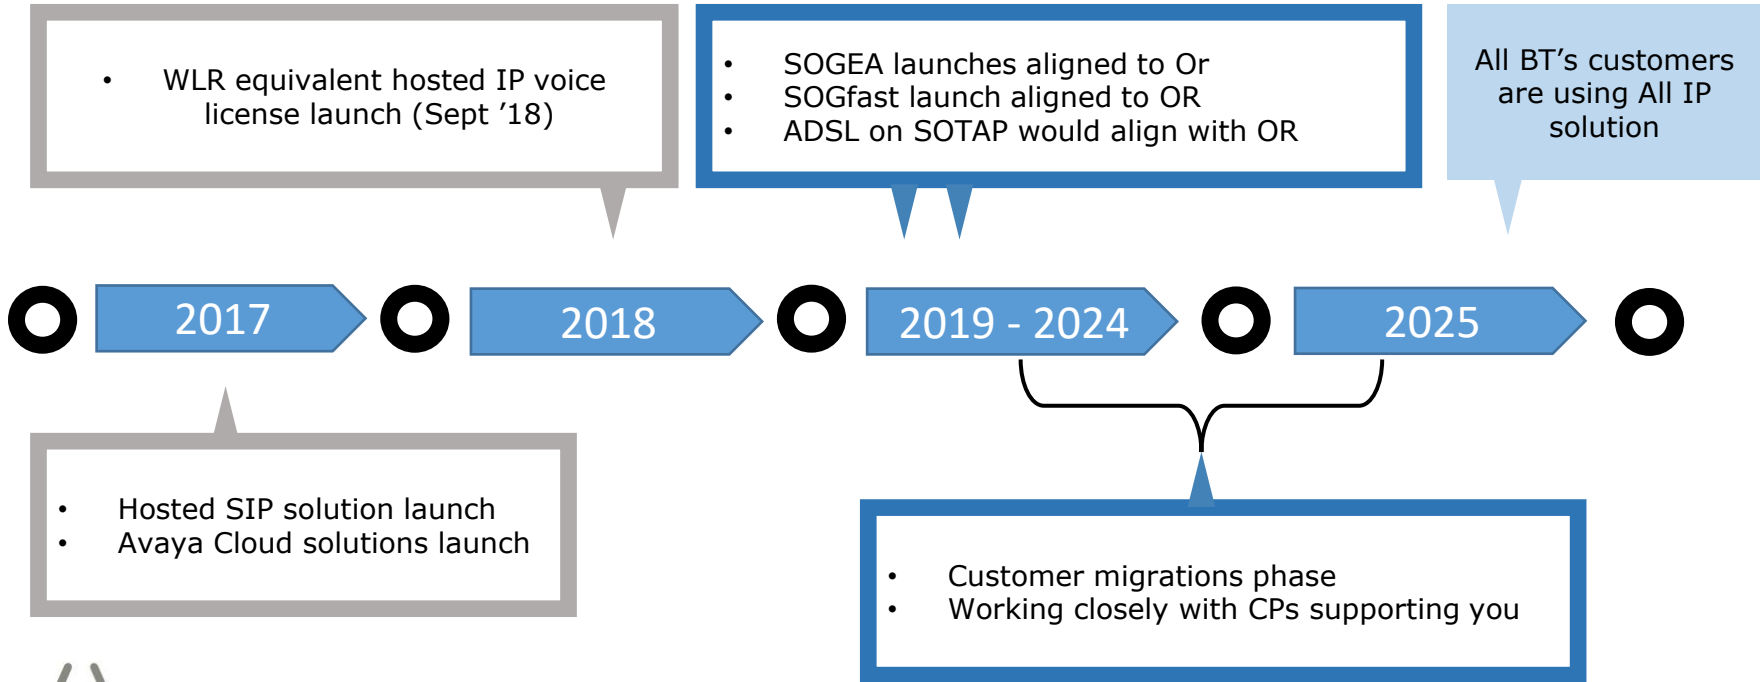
- WLR equivalent hosted IP voice license launch (Sept ’18)

- SOGEA launches aligned to Or
- SOGfast launch aligned to OR
- ADSL on SOTAP would align with OR

All BT’s customers are using All IP solution

2017

2018

2019 - 2024

2025

- Hosted SIP solution launch
- Avaya Cloud solutions launch

- Customer migrations phase
- Working closely with CPs supporting you